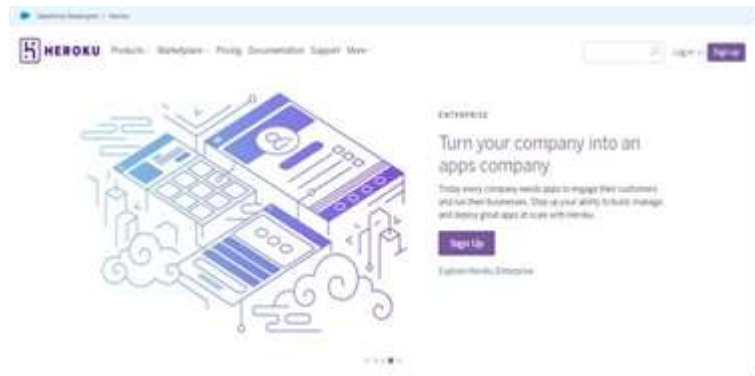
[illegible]

HEROKU Products Marketplace Pricing Documentation Support More

Log in Sign Up

ENTERPRISE

Turn your company into an apps company

Today every company needs apps to engage their customers and run their businesses. Step up your ability to build, manage and deploy great apps at scale with Heroku.

Sign Up

Explore Heroku Enterprise